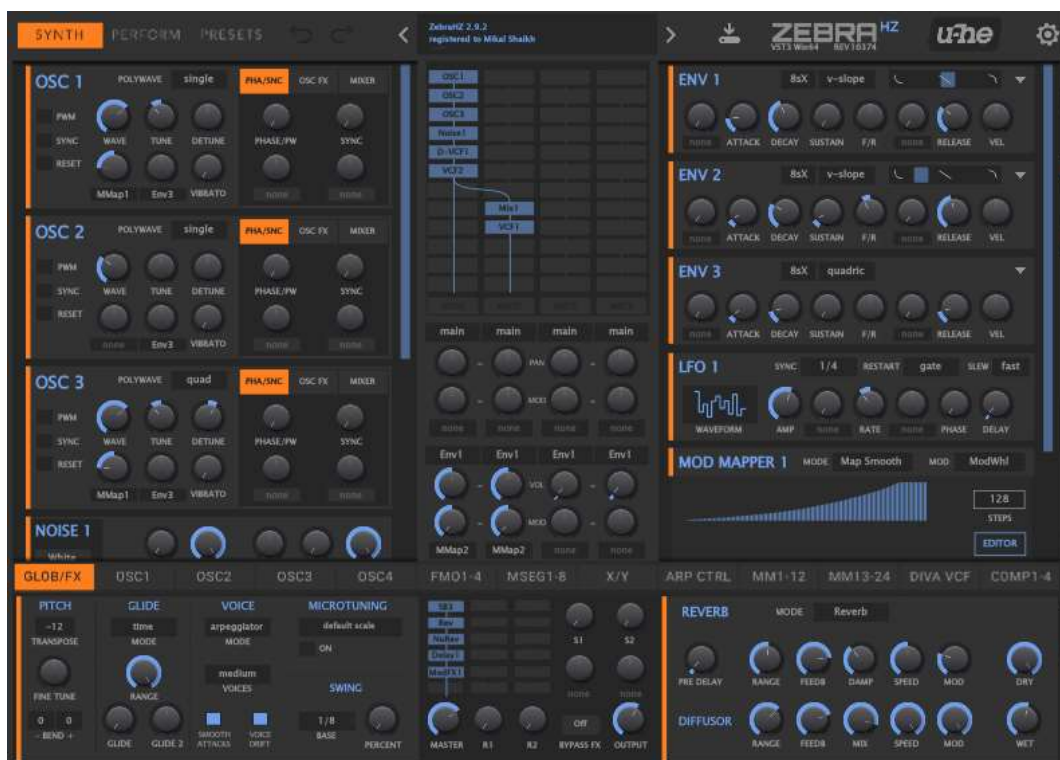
SYNTH PERFORM PRESETS

ZebraHZ 2.9.2
registered to Mikal Shaikh

ZEBRA HZ
VST3 Win64 REV10374

u-he

OSC 1 POLYWAVE single PHA/SNC OSC FX MIXER
PWM SYNC RESET
WAVE TUNE DETUNE PHASE/PW SYNC
MMap1 Env3 VIBRATO none none

OSC 2 POLYWAVE single PHA/SNC OSC FX MIXER
PWM SYNC RESET
WAVE TUNE DETUNE PHASE/PW SYNC
none Env3 VIBRATO none none

OSC 3 POLYWAVE quad PHA/SNC OSC FX MIXER
PWM SYNC RESET
WAVE TUNE DETUNE PHASE/PW SYNC
MMap1 Env3 VIBRATO none none

NOISE 1
White

OSC1
OSC2
OSC3
Noise1
D-VCF1
VCF2
Mix1
VCF1

main main main main
PAN
MOD
none none none none
Env1 Env1 Env1 Env1
VOL
MOD
MMap2 MMap2 none none

ENV 1 8sX v-slope
none ATTACK DECAY SUSTAIN F/R none RELEASE VEL

ENV 2 8sX v-slope
none ATTACK DECAY SUSTAIN F/R none RELEASE VEL

ENV 3 8sX quadric
none ATTACK DECAY SUSTAIN F/R none RELEASE VEL

LFO 1 SYNC 1/4 RESTART gate SLEW fast
WAVEFORM AMP none RATE none PHASE DELAY

MOD MAPPER 1 MODE Map Smooth MOD ModWhl
128
STEPS
EDITOR

GLOB/FX OSC1 OSC2 OSC3 OSC4 FMO1-4 MSEG1-8 X/Y ARP CTRL MM1-12 MM13-24 DIVA VCF COMP1-4

PITCH
-12
TRANSPOSE
FINE TUNE
0 0
- BEND +

GLIDE
time
MODE
RANGE
GLIDE GLIDE 2

VOICE
arpeggiator
MODE
medium
VOICES
SMOOTH ATTACKS VOICE DRIFT

MICROTUNING
default scale
ON

SWING
1/8
BASE
PERCENT

SB1
Rev
NuRev
Delay1
ModFX1
S1 S2
none none
Off
MASTER R1 R2 BYPASS FX OUTPUT

REVERB MODE Reverb
PRE DELAY RANGE FEEDB DAMP SPEED MOD DRY

DIFFUSOR RANGE FEEDB MIX SPEED MOD WET